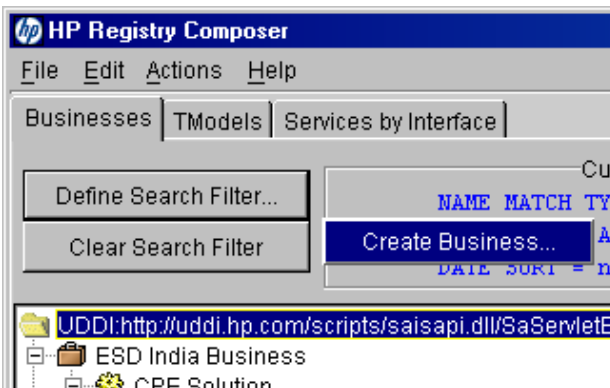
HP Registry Composer

File Edit Actions Help

Businesses TModels Services by Interface

Define Search Filter...

Clear Search Filter

Cu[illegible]

NAME MATCH TY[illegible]

A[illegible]

DATE SORT = n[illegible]

Create Business...

UDDI:http://uddi.hp.com/scripts/saisapi.dll/SaServletE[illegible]

ESD India Business

CPE Solution